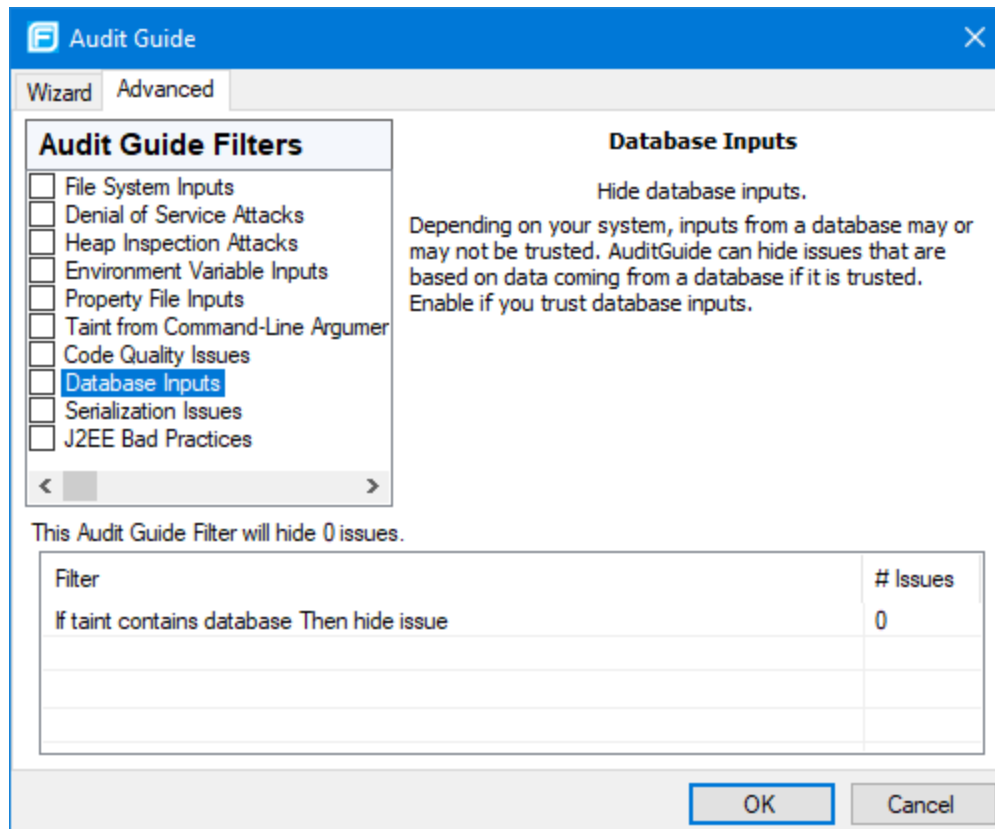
Audit Guide

Wizard Advanced

Audit Guide Filters

File System Inputs
Denial of Service Attacks
Heap Inspection Attacks
Environment Variable Inputs
Property File Inputs
Taint from Command-Line Argumer
Code Quality Issues
Database Inputs
Serialization Issues
J2EE Bad Practices

Database Inputs

Hide database inputs.

Depending on your system, inputs from a database may or may not be trusted. AuditGuide can hide issues that are based on data coming from a database if it is trusted. Enable if you trust database inputs.

This Audit Guide Filter will hide 0 issues.

| Filter | # Issues |
|---|---|
| If taint contains database Then hide issue | 0 |
| | |
| | |
| | |

OK Cancel